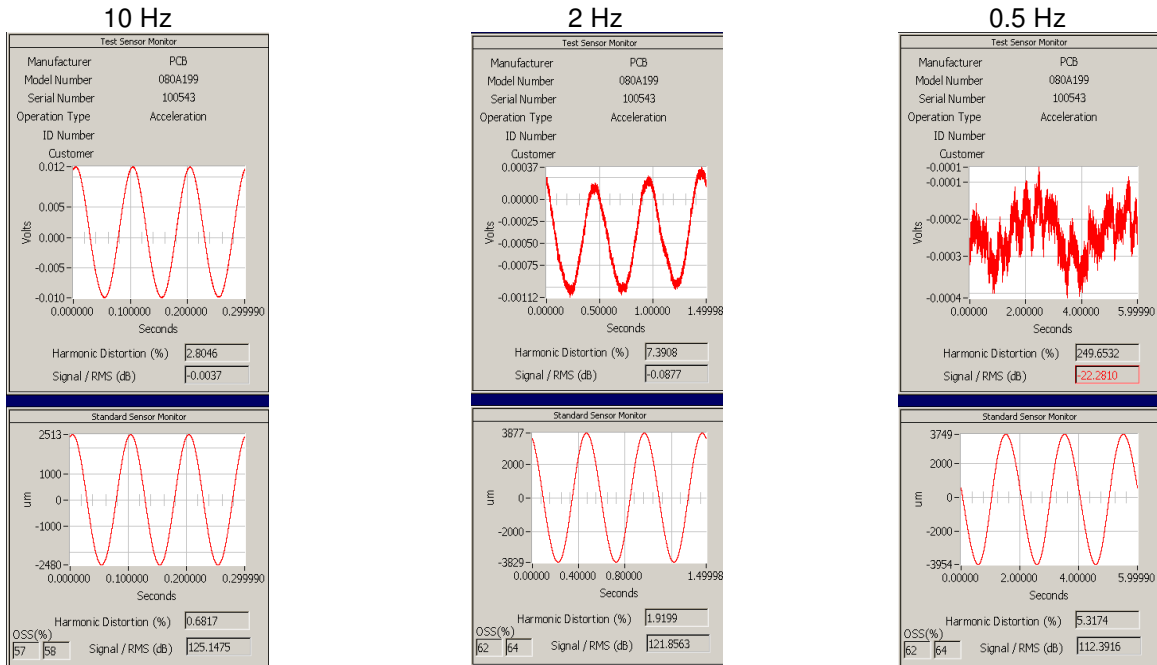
10 Hz

Test Sensor Monitor

Manufacturer PCB
Model Number 080A199
Serial Number 100543
Operation Type Acceleration
ID Number
Customer

0.012
0.005
0.000
-0.005
-0.010
Volts
0.000000 0.100000 0.200000 0.299990
Seconds

Harmonic Distortion (%) 2.8046
Signal / RMS (dB) -0.0037

Standard Sensor Monitor

2513
1000
0
-1000
-2480
um
0.000000 0.100000 0.200000 0.299990
Seconds

Harmonic Distortion (%) 0.6817
OSS(%)
57 58
Signal / RMS (dB) 125.1475

2 Hz

Test Sensor Monitor

Manufacturer PCB
Model Number 080A199
Serial Number 100543
Operation Type Acceleration
ID Number
Customer

0.00037
0.00000
-0.00025
-0.00050
-0.00075
-0.00112
Volts
0.00000 0.50000 1.00000 1.49998
Seconds

Harmonic Distortion (%) 7.3908
Signal / RMS (dB) -0.0877

Standard Sensor Monitor

3877
2000
0
-2000
-3829
um
0.00000 0.40000 0.80000 1.49998
Seconds

Harmonic Distortion (%) 1.9199
OSS(%)
62 64
Signal / RMS (dB) 121.8563

0.5 Hz

Test Sensor Monitor

Manufacturer PCB
Model Number 080A199
Serial Number 100543
Operation Type Acceleration
ID Number
Customer

-0.0001
-0.0001
-0.0002
-0.0003
-0.0004
Volts
0.00000 2.00000 4.00000 5.99990
Seconds

Harmonic Distortion (%) 249.6532
Signal / RMS (dB) -22.2810

Standard Sensor Monitor

3749
2000
0
-2000
-3954
um
0.00000 2.00000 4.00000 5.99990
Seconds

Harmonic Distortion (%) 5.3174
OSS(%)
62 64
Signal / RMS (dB) 112.3916